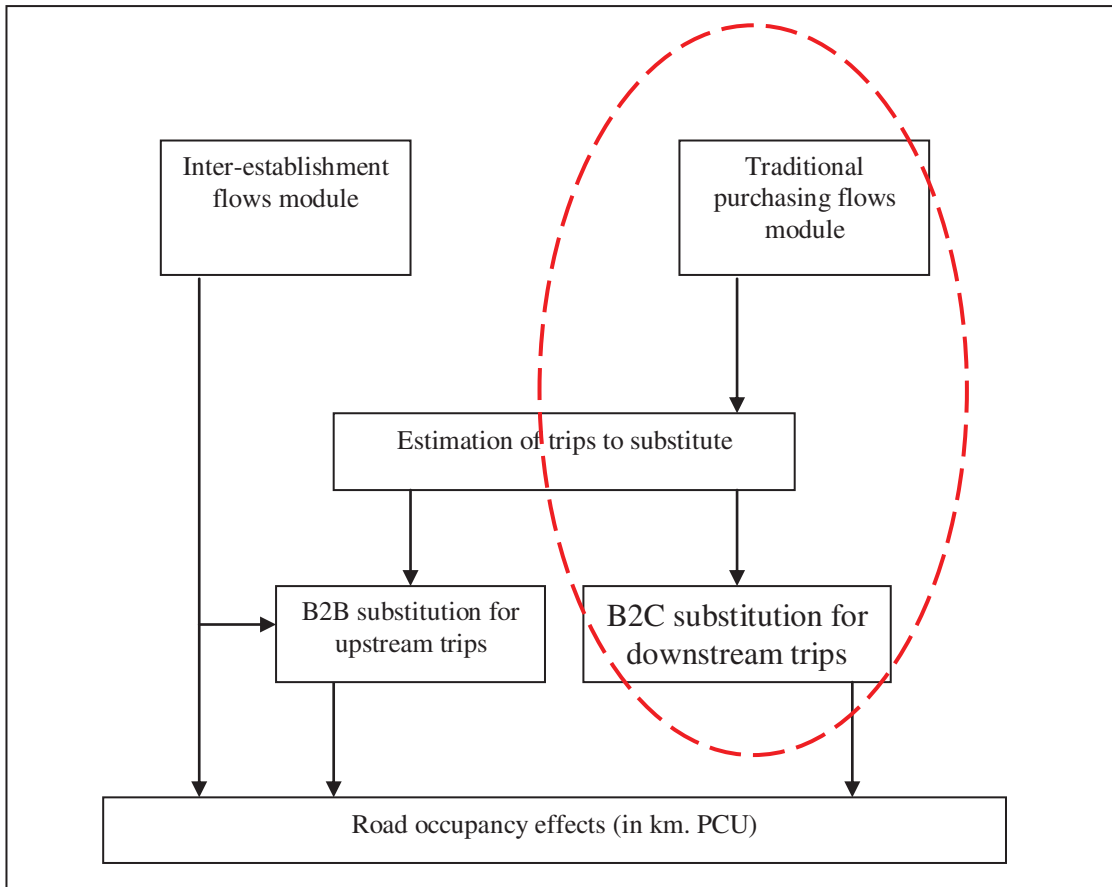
Inter-establishment flows module

Traditional purchasing flows module

Estimation of trips to substitute

B2B substitution for upstream trips

B2C substitution for downstream trips

Road occupancy effects (in km. PCU)